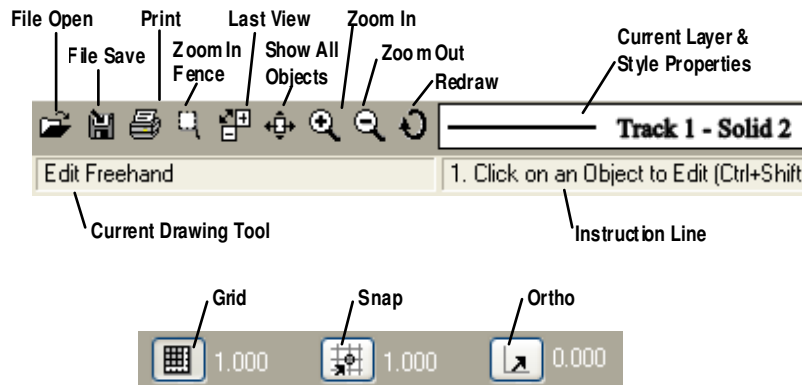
File Open
File Save
Print
Zoom In Fence
Last View
Show All Objects
Zoom In
Zoom Out
Redraw
Current Layer & Style Properties

Track 1 - Solid 2

Edit Freehand

1. Click on an Object to Edit (Ctrl+Shift

Current Drawing Tool

Instruction Line

Grid
Snap
Ortho

1.000
1.000
0.000